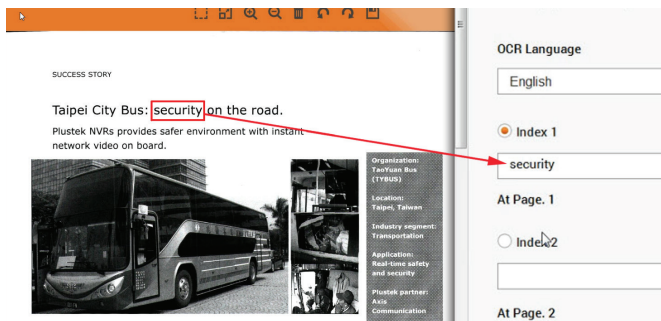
SUCCESS STORY

Taipei City Bus: security on the road.

Plustek NVRs provides safer environment with instant network video on board.

Organization: TaoYuan Bus (TYBUS)

Location: Taipei, Taiwan

Industry segment: Transportation

Application: Real-time safety and security

Plustek partner: Axis Communication

OCR Language

English

Index 1

security

At Page. 1

Index 2

At Page. 2